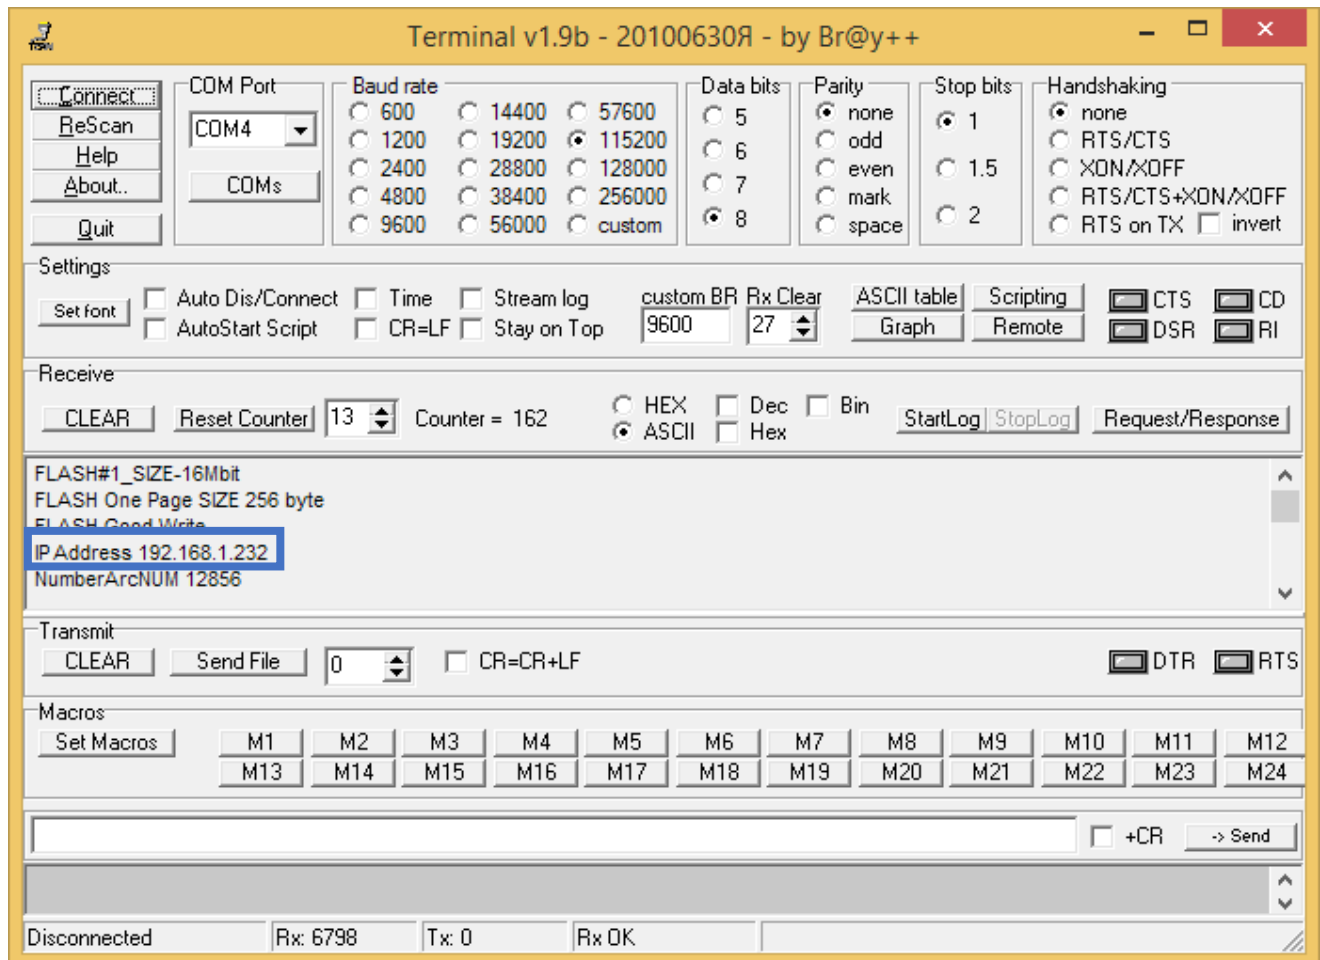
Terminal v1.9b - 20100630Я - by Br@y++

Connect
ReScan
Help
About..
Quit

COM Port
COM4
COMs

Baud rate
600
1200
2400
4800
9600
14400
19200
28800
38400
56000
57600
115200
128000
256000
custom

Data bits
5
6
7
8

Parity
none
odd
even
mark
space

Stop bits
1
1.5
2

Handshaking
none
RTS/CTS
XON/XOFF
RTS/CTS+XON/XOFF
RTS on TX
invert

Settings
Set font
Auto Dis/Connect
AutoStart Script
Time
CR=LF
Stream log
Stay on Top
custom BR
9600
Rx Clear
27
ASCII table
Graph
Scripting
Remote
CTS
DSR
CD
RI

Receive
CLEAR
Reset Counter
13
Counter = 162
HEX
ASCII
Dec
Hex
Bin
StartLog
StopLog
Request/Response

FLASH#1_SIZE-16Mbit
FLASH One Page SIZE 256 byte
FLASH Good Write
IP Address 192.168.1.232
NumberArcNUM 12856

Transmit
CLEAR
Send File
0
CR=CR+LF
DTR
RTS

Macros
Set Macros
M1
M2
M3
M4
M5
M6
M7
M8
M9
M10
M11
M12
M13
M14
M15
M16
M17
M18
M19
M20
M21
M22
M23
M24

+CR
-> Send

Disconnected
Rx: 6798
Tx: 0
Rx OK